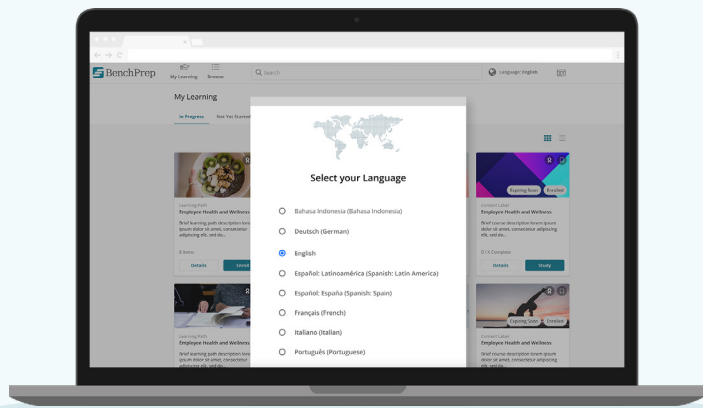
BenchPrep
My Learning
Browse
Search
Language: English

My Learning
In Progress
Not Yet Started

Learning Path
Employee Health and Wellness
Brief learning path description lorem ipsum dolor sit amet, consectetur adipiscing elit, sed do...
8 Items
Details

Learning Path
Employee Health and Wellness
Brief learning path description lorem ipsum dolor sit amet, consectetur adipiscing elit, sed do...

Select your Language

Bahasa Indonesia (Bahasa Indonesia)
Deutsch (German)
English
Español: Latinoamérica (Spanish: Latin America)
Español: España (Spanish: Spain)
Français (French)
Italiano (Italian)
Português (Portuguese)

Expiring Soon
Enrolled
Content Label
Employee Health and Wellness
Brief course description lorem ipsum dolor sit amet, consectetur adipiscing elit, sed do...
0 / X Complete
Details
Study

Expiring Soon
Enrolled
Content Label
Employee Health and Wellness
Brief course description lorem ipsum dolor sit amet, consectetur adipiscing elit, sed do...